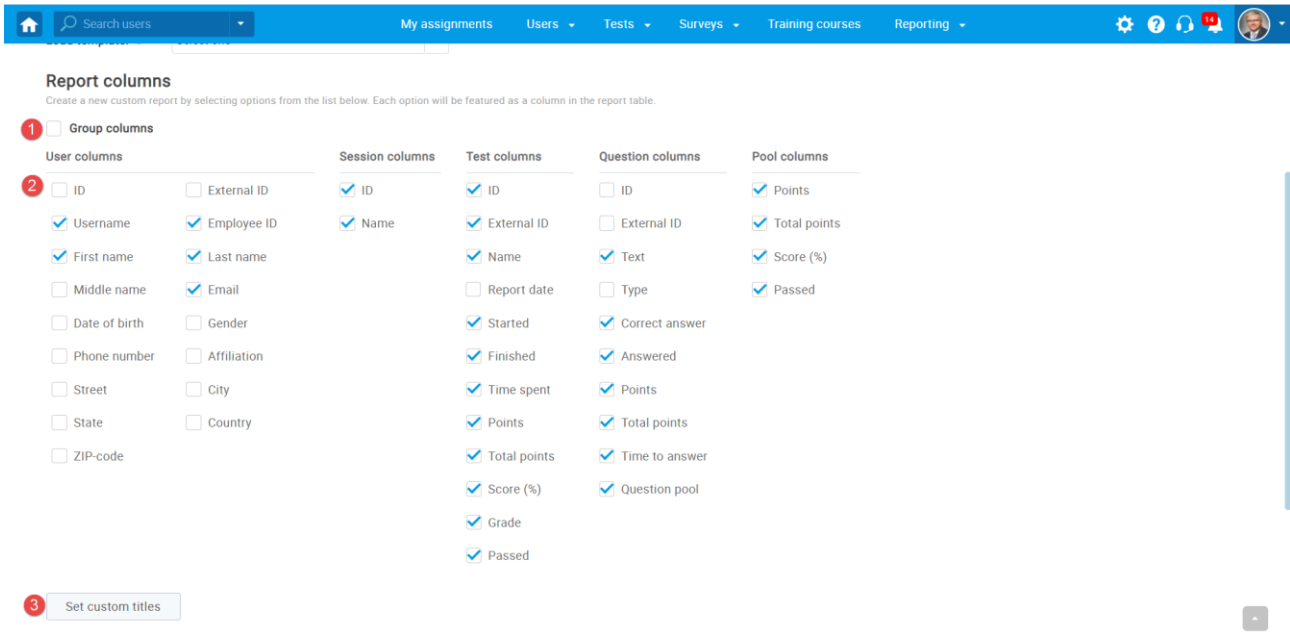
Search users

My assignments Users Tests Surveys Training courses Reporting

14

Report columns

Create a new custom report by selecting options from the list below. Each option will be featured as a column in the report table.

1 Group columns

User columns

2 ID
External ID
Username
Employee ID
First name
Last name
Middle name
Email
Date of birth
Gender
Phone number
Affiliation
Street
City
State
Country
ZIP-code

Session columns

ID
Name

Test columns

ID
External ID
Name
Report date
Started
Finished
Time spent
Points
Total points
Score (%)
Grade
Passed

Question columns

ID
External ID
Text
Type
Correct answer
Answered
Points
Total points
Time to answer
Question pool

Pool columns

Points
Total points
Score (%)
Passed

3 Set custom titles